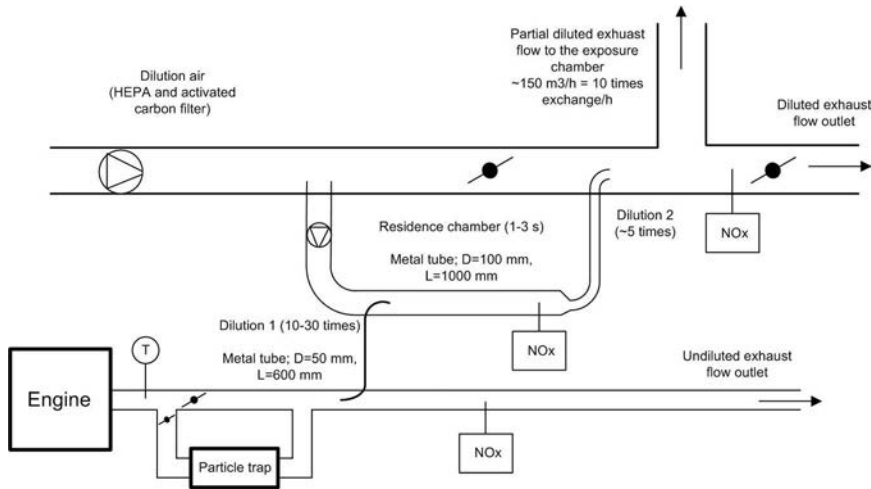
Partial diluted exhuast flow to the exposure chamber ~150 m3/h = 10 times exchange/h

Dilution air (HEPA and activated carbon filter)

Diluted exhaust flow outlet

Residence chamber (1-3 s)

Dilution 2 (~5 times)

NOx

Metal tube; D=100 mm, L=1000 mm

Dilution 1 (10-30 times)

NOx

T

Metal tube; D=50 mm, L=600 mm

Undiluted exhaust flow outlet

Engine

NOx

Particle trap